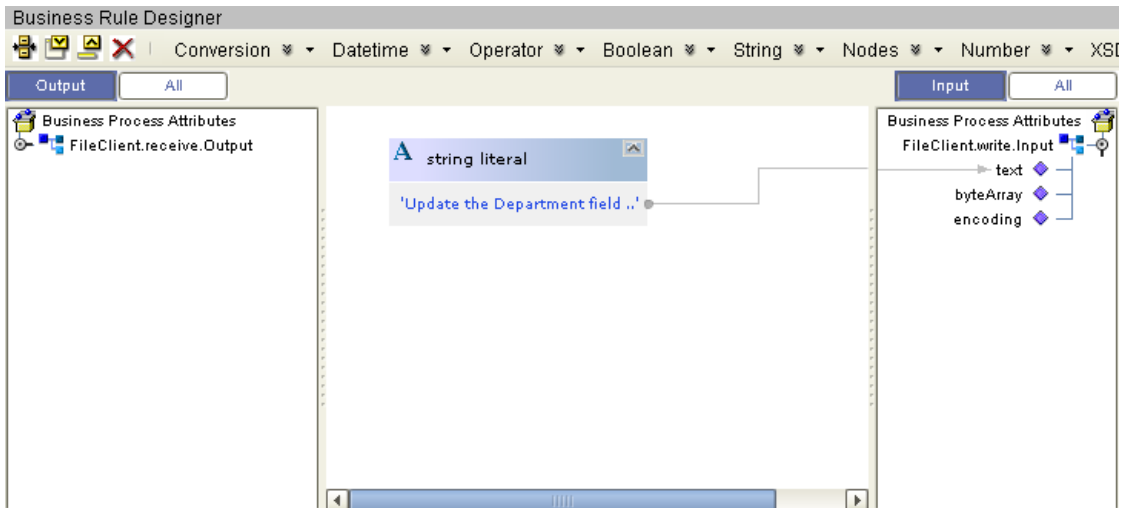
Business Rule Designer

Conversion Datetime Operator Boolean String Nodes Number XSD

Output All

Input All

Business Process Attributes
FileClient.receive.Output

A string literal
'Update the Department field ..'

Business Process Attributes
FileClient.write.Input
text
byteArray
encoding